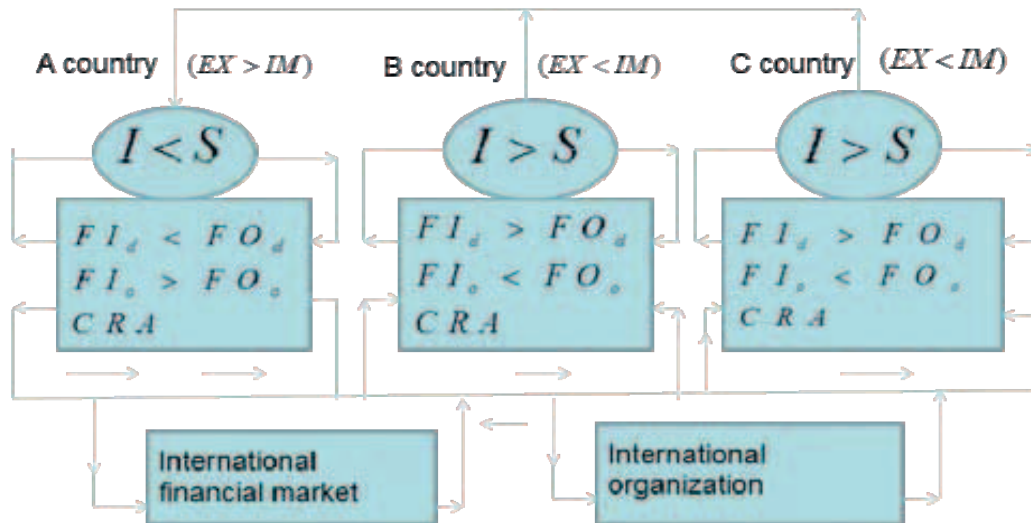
A country $(EX > IM)$

B country $(EX < IM)$

C country $(EX < IM)$

$I < S$

$FI_d < FO_d$
$FI_o > FO_o$
$CRA$

$I > S$

$FI_d > FO_d$
$FI_o < FO_o$
$CRA$

$I > S$

$FI_d > FO_d$
$FI_o < FO_o$
$CRA$

International financial market

International organization